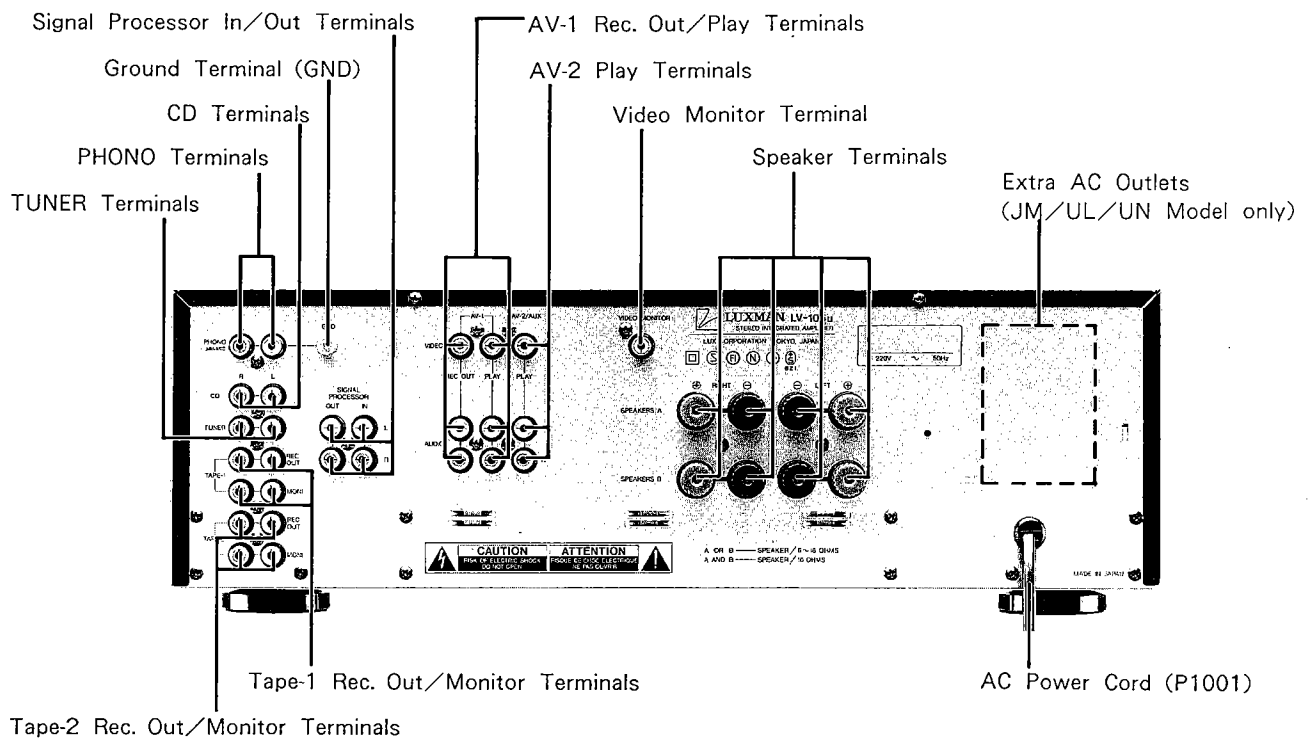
Signal Processor In／Out Terminals

Ground Terminal (GND)

CD Terminals

PHONO Terminals

TUNER Terminals

AV-1 Rec. Out／Play Terminals

AV-2 Play Terminals

Video Monitor Terminal

Speaker Terminals

Extra AC Outlets (JM／UL／UN Model only)

PHONO
GND
R L
CD
TUNER
SIGNAL PROCESSOR
OUT IN
L
R
REC OUT
TAPE-1
MONI
REC OUT
TAPE-2
MONI
VIDEO
AV-1
AV-2/AUX
REC OUT PLAY PLAY
AUDIO
VIDEO MONITOR
LUXMAN LV-10
STEREO INTEGRATED AMPLIFIER
LUX CORPORATION TOKYO, JAPAN
220V ～ 50Hz
RIGHT LEFT
SPEAKERS A
SPEAKERS B
CAUTION
RISK OF ELECTRIC SHOCK DO NOT OPEN
ATTENTION
RISQUE DE CHOC ELECTRIQUE NE PAS OUVRIR
A OR B —— SPEAKER／6～16 OHMS
A AND B —— SPEAKER／16 OHMS
MADE IN JAPAN

Tape-1 Rec. Out／Monitor Terminals

AC Power Cord (P1001)

Tape-2 Rec. Out／Monitor Terminals